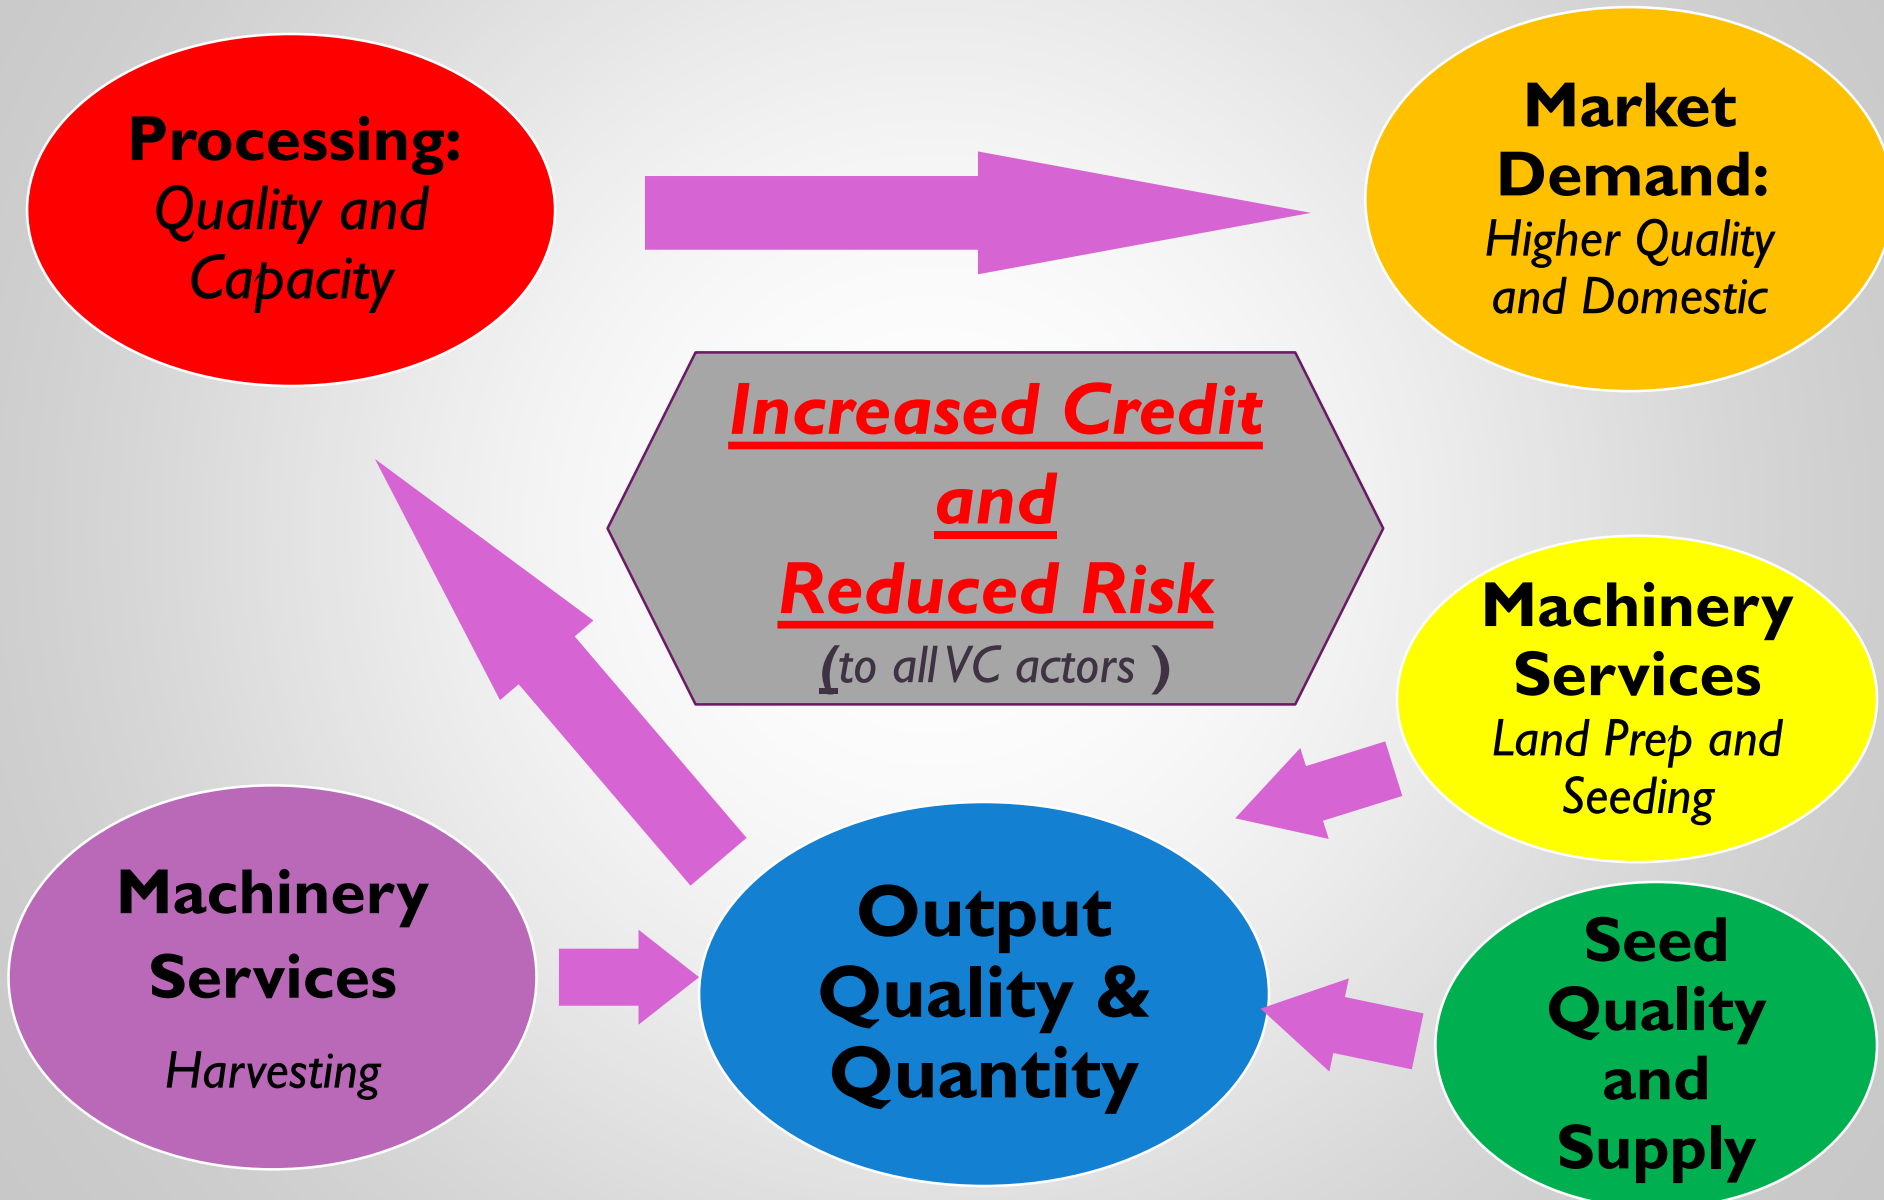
Processing:
Quality and Capacity

Market Demand:
Higher Quality and Domestic

Increased Credit
and
Reduced Risk
(to all VC actors )

Machinery Services
Land Prep and Seeding

Machinery Services
Harvesting

Output Quality & Quantity

Seed Quality and Supply